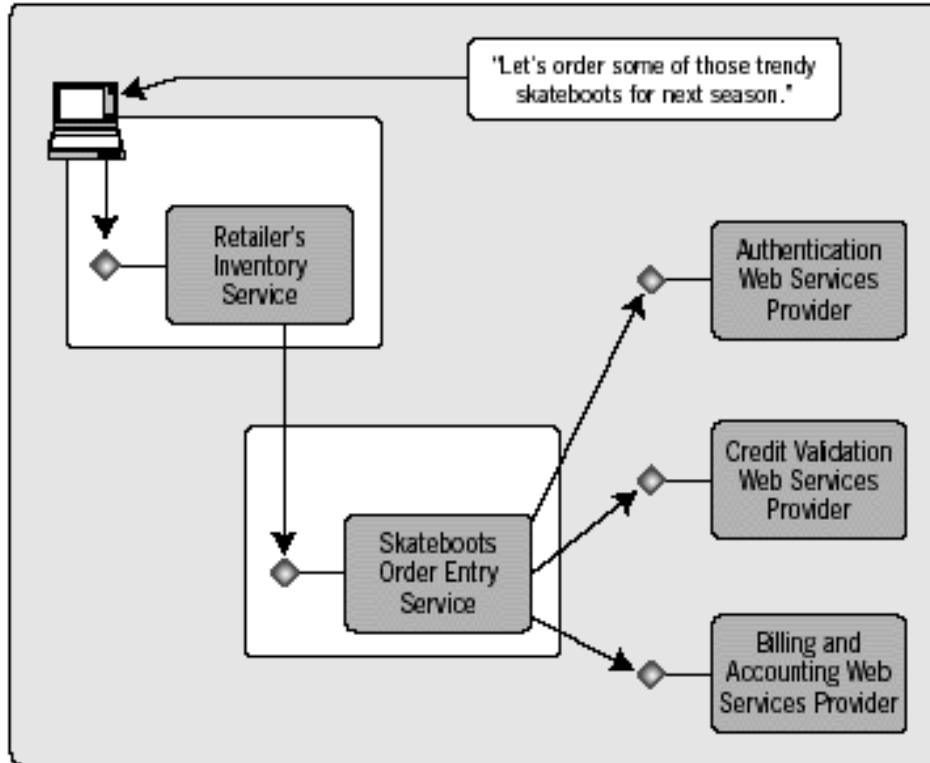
"Let's order some of those trendy skateboots for next season."

Retailer's Inventory Service

Authentication Web Services Provider

Credit Validation Web Services Provider

Skateboots Order Entry Service

Billing and Accounting Web Services Provider